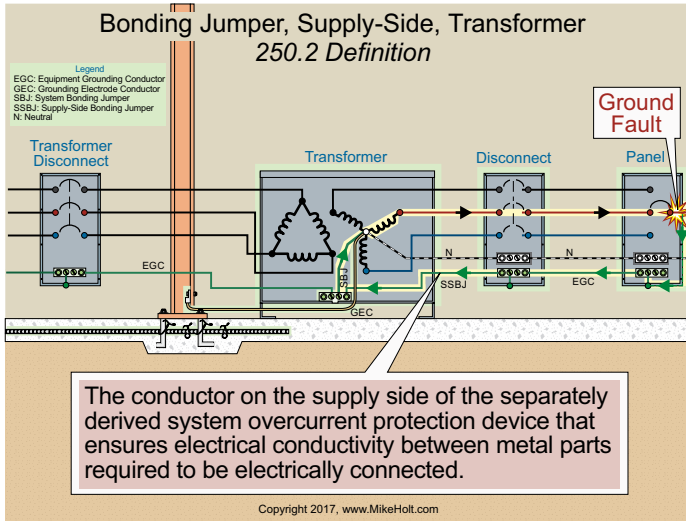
Bonding Jumper, Supply-Side, Transformer
250.2 Definition

Legend
EGC: Equipment Grounding Conductor
GEC: Grounding Electrode Conductor
SBJ: System Bonding Jumper
SSBJ: Supply-Side Bonding Jumper
N: Neutral

Ground Fault

Transformer Disconnect

Transformer

Disconnect

Panel

EGC

SBJ

GEC

N

N

SSBJ

EGC

The conductor on the supply side of the separately derived system overcurrent protection device that ensures electrical conductivity between metal parts required to be electrically connected.

Copyright 2017, www.MikeHolt.com